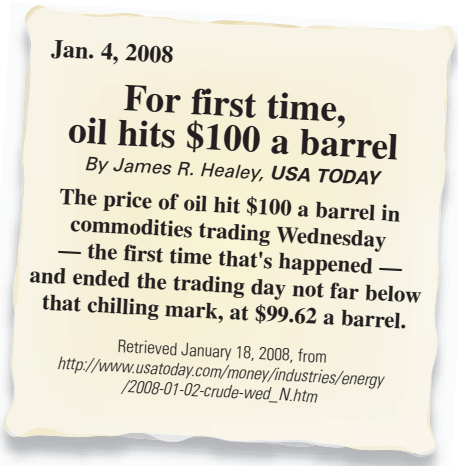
Jan. 4, 2008

For first time, oil hits \$100 a barrel

By James R. Healey, USA TODAY

The price of oil hit \$100 a barrel in commodities trading Wednesday — the first time that's happened — and ended the trading day not far below that chilling mark, at \$99.62 a barrel.

Retrieved January 18, 2008, from http://www.usatoday.com/money/industries/energy/2008-01-02-crude-wed_N.htm